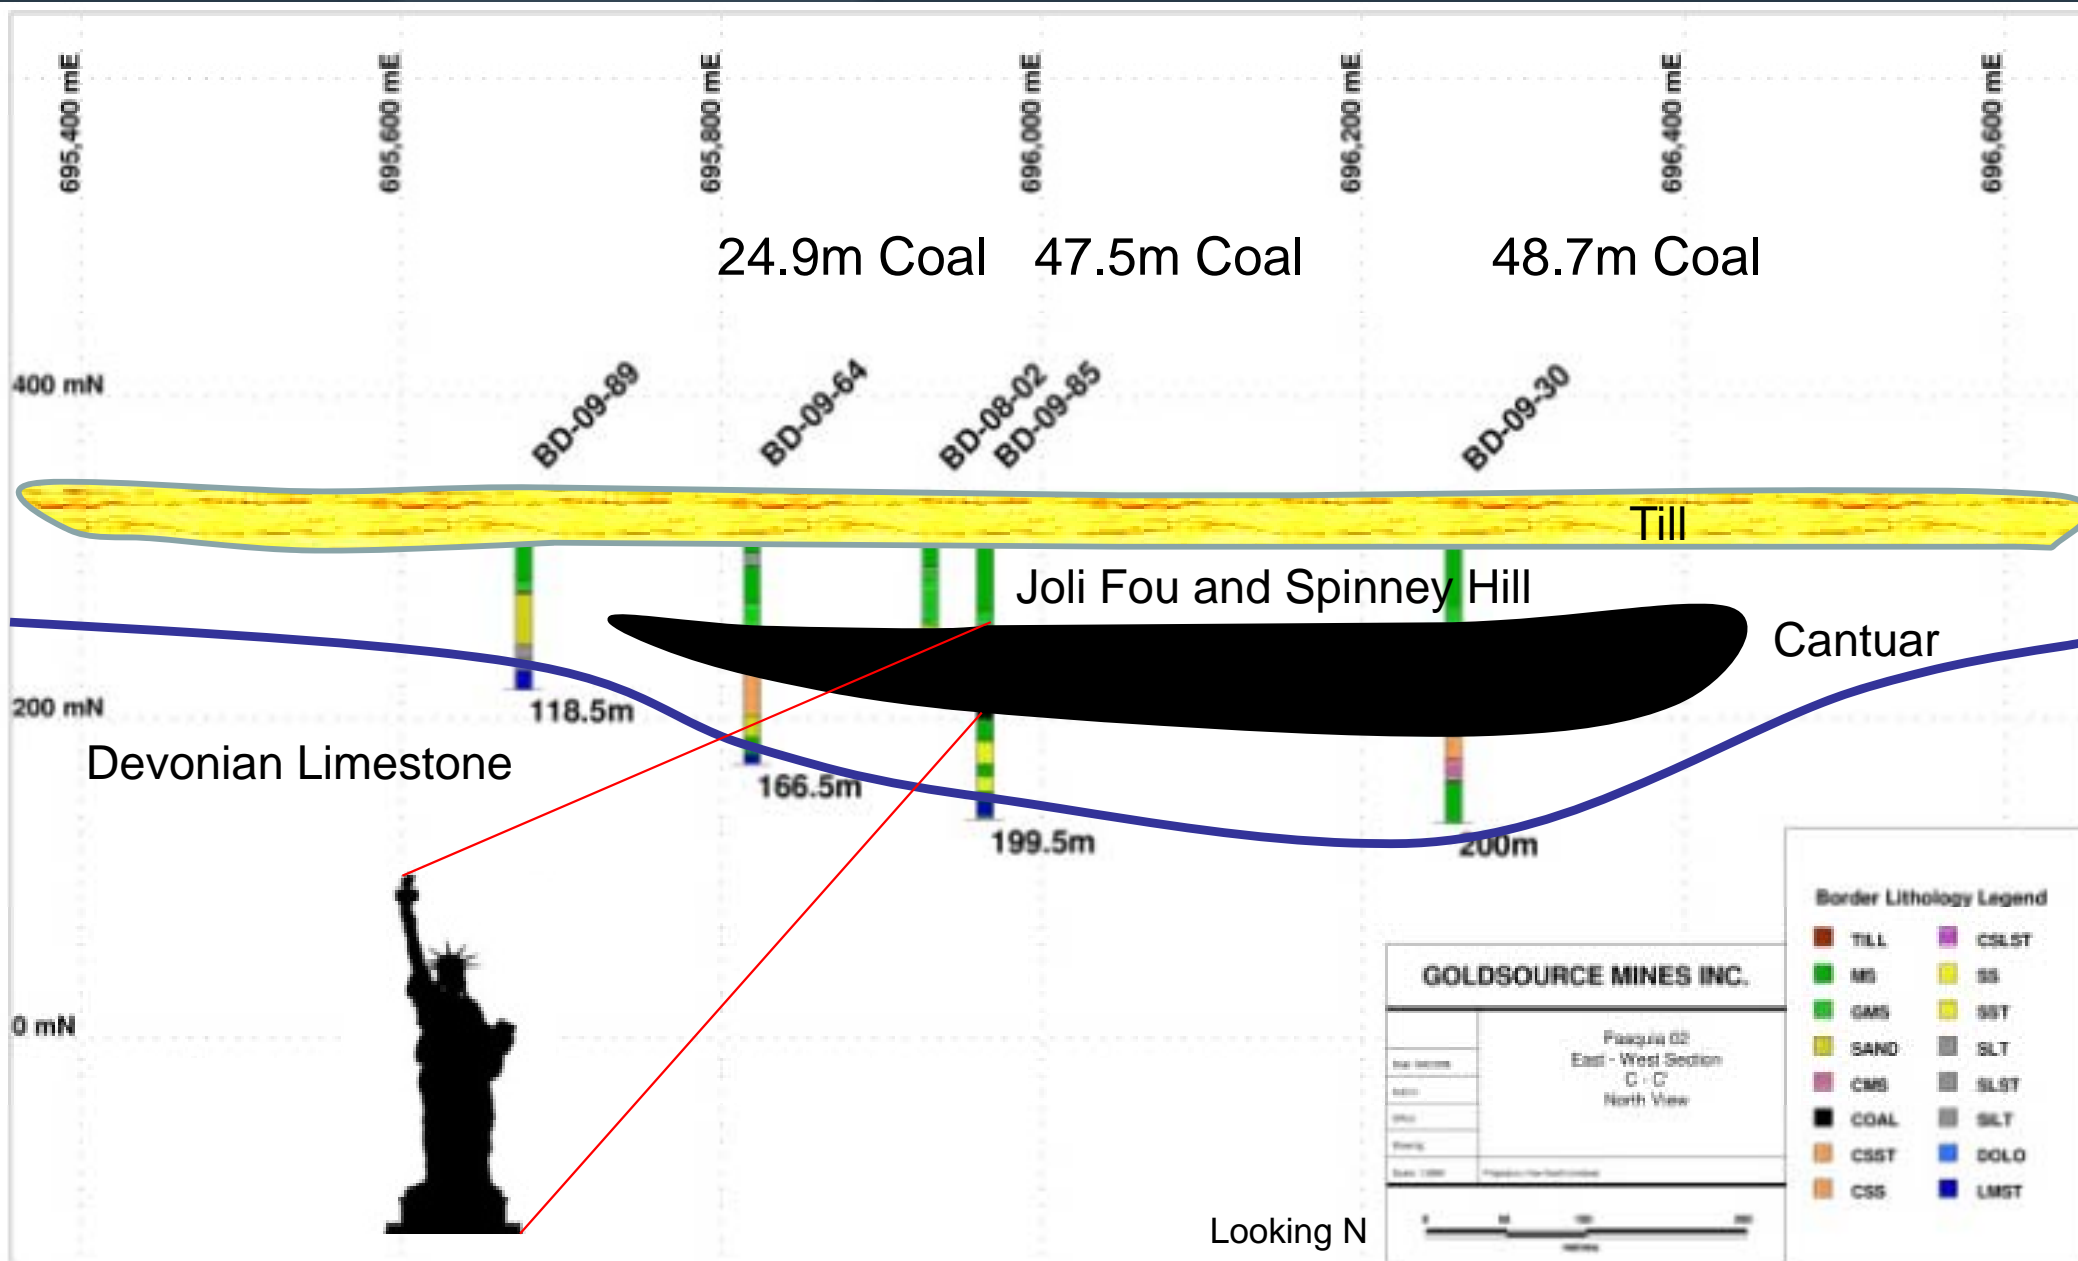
695,400 mE
695,600 mE
695,800 mE
696,000 mE
696,200 mE
696,400 mE
696,600 mE

24.9m Coal 47.5m Coal 48.7m Coal

400 mN

BD-09-89 BD-09-64 BD-08-02 BD-09-85 BD-09-30

Till

Joli Fou and Spinney Hill

Cantuar

200 mN

118.5m

Devonian Limestone

166.5m

199.5m

200m

0 mN

Border Lithology Legend

| TILL | CSLST |
|---|---|
| MS | SS |
| GMS | SST |
| SAND | SLT |
| CMS | SLST |
| COAL | SILT |
| CSST | DOLO |
| CSS | LMST |

GOLDSOURCE MINES INC.

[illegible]
East - West Section
C - C'
North View

Looking N